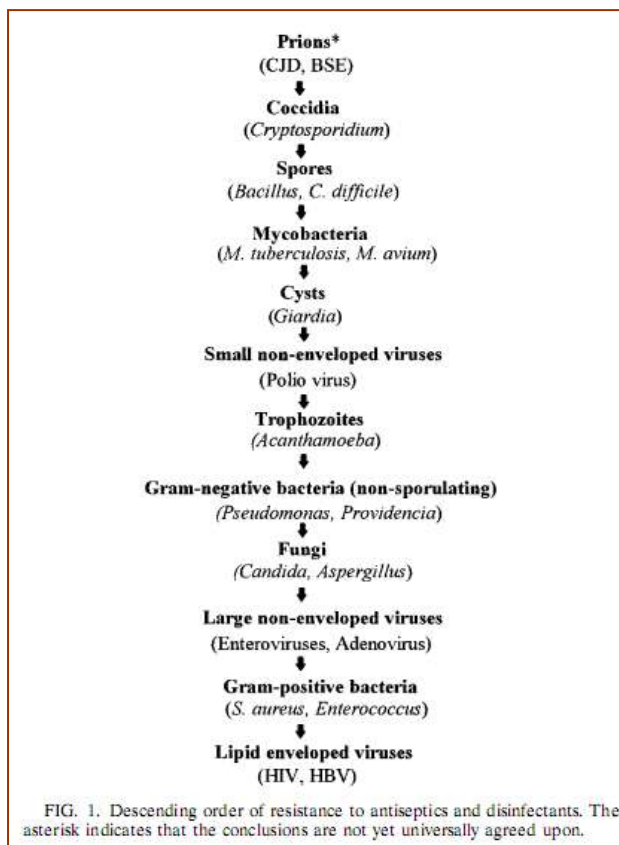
Prions*
(CJD, BSE)

Coccidia
(Cryptosporidium)

Spores
(Bacillus, C. difficile)

Mycobacteria
(M. tuberculosis, M. avium)

Cysts
(Giardia)

Small non-enveloped viruses
(Polio virus)

Trophozoites
(Acanthamoeba)

Gram-negative bacteria (non-sporulating)
(Pseudomonas, Providencia)

Fungi
(Candida, Aspergillus)

Large non-enveloped viruses
(Enteroviruses, Adenovirus)

Gram-positive bacteria
(S. aureus, Enterococcus)

Lipid enveloped viruses
(HIV, HBV)

FIG. 1. Descending order of resistance to antiseptics and disinfectants. The asterisk indicates that the conclusions are not yet universally agreed upon.